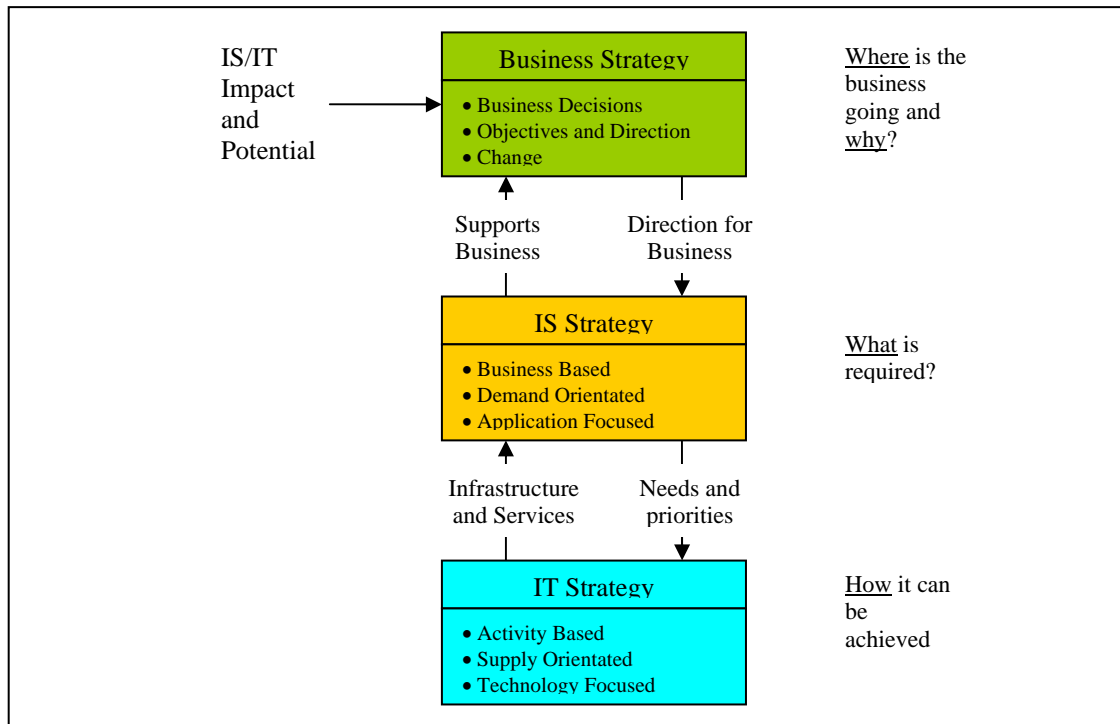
IS/IT Impact and Potential

Business Strategy

- Business Decisions
- Objectives and Direction
- Change

Where is the business going and why?

Supports Business

Direction for Business

IS Strategy

- Business Based
- Demand Orientated
- Application Focused

What is required?

Infrastructure and Services

Needs and priorities

IT Strategy

- Activity Based
- Supply Orientated
- Technology Focused

How it can be achieved